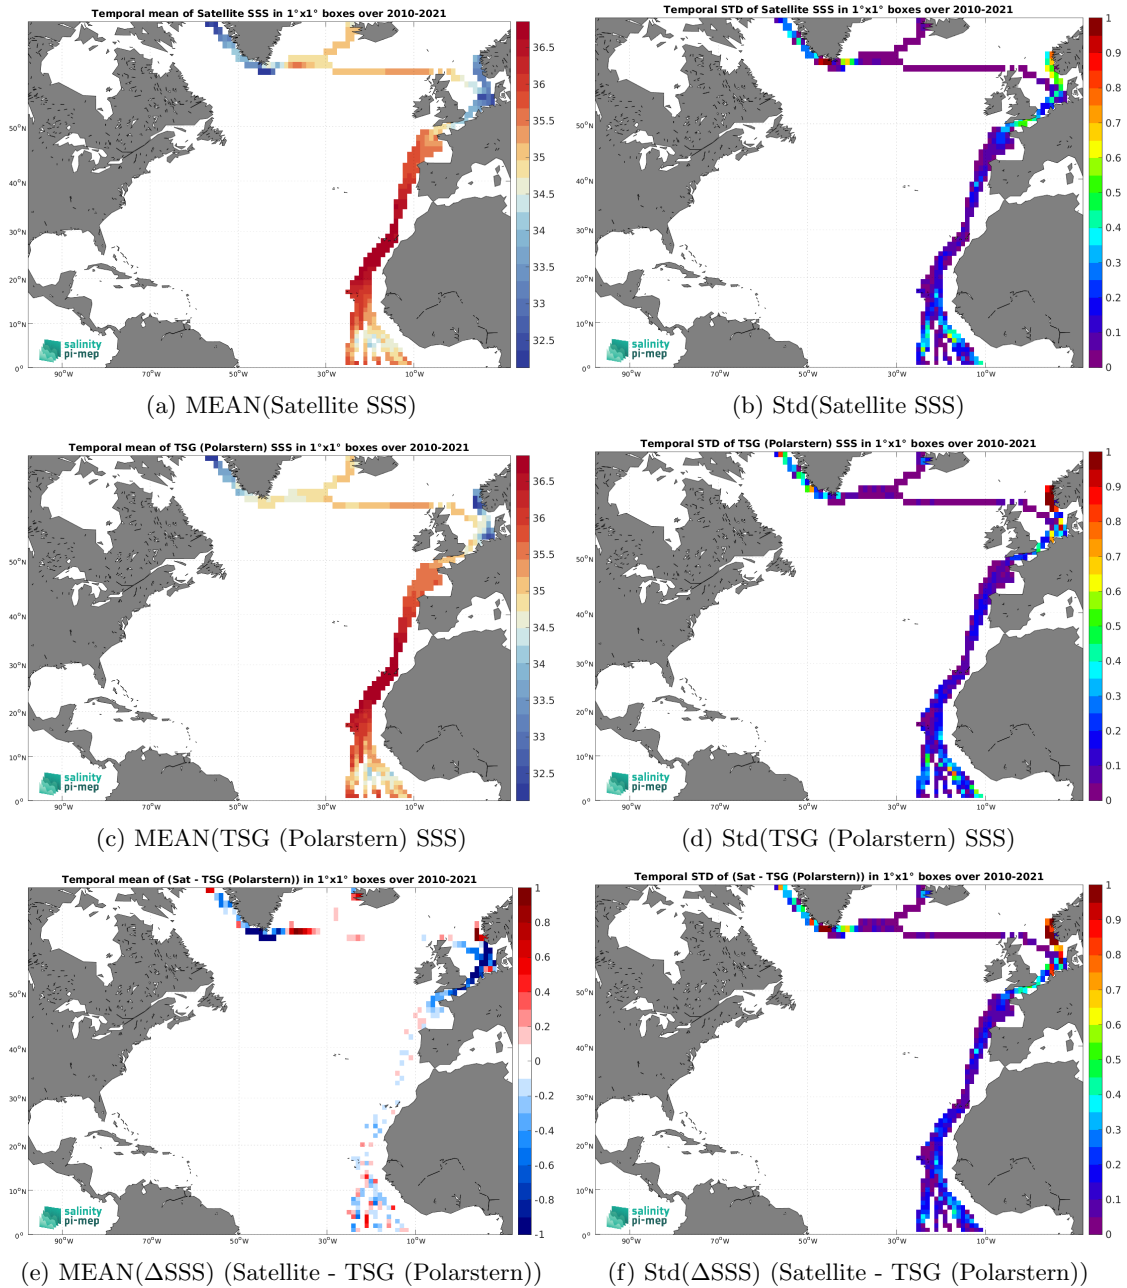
Temporal mean of Satellite SSS in 1°x1° boxes over 2010-2021

36.5
36
35.5
35
34.5
34
33.5
33
32.5

50°N
40°N
30°N
20°N
10°N
0°
90°W 70°W 50°W 30°W 10°W

salinity pi-mep

(a) MEAN(Satellite SSS)

Temporal STD of Satellite SSS in 1°x1° boxes over 2010-2021

1
0.9
0.8
0.7
0.6
0.5
0.4
0.3
0.2
0.1
0

50°N
40°N
30°N
20°N
10°N
0°
90°W 70°W 50°W 30°W 10°W

salinity pi-mep

(b) Std(Satellite SSS)

Temporal mean of TSG (Polarstern) SSS in 1°x1° boxes over 2010-2021

36.5
36
35.5
35
34.5
34
33.5
33
32.5

50°N
40°N
30°N
20°N
10°N
0°
90°W 70°W 50°W 30°W 10°W

salinity pi-mep

(c) MEAN(TSG (Polarstern) SSS)

Temporal STD of TSG (Polarstern) SSS in 1°x1° boxes over 2010-2021

1
0.9
0.8
0.7
0.6
0.5
0.4
0.3
0.2
0.1
0

50°N
40°N
30°N
20°N
10°N
0°
90°W 70°W 50°W 30°W 10°W

salinity pi-mep

(d) Std(TSG (Polarstern) SSS)

Temporal mean of (Sat - TSG (Polarstern)) in 1°x1° boxes over 2010-2021

1
0.8
0.6
0.4
0.2
0
-0.2
-0.4
-0.6
-0.8
-1

50°N
40°N
30°N
20°N
10°N
0°
90°W 70°W 50°W 30°W 10°W

salinity pi-mep

(e) MEAN(ΔSSS) (Satellite - TSG (Polarstern))

Temporal STD of (Sat - TSG (Polarstern)) in 1°x1° boxes over 2010-2021

1
0.9
0.8
0.7
0.6
0.5
0.4
0.3
0.2
0.1
0

50°N
40°N
30°N
20°N
10°N
0°
90°W 70°W 50°W 30°W 10°W

salinity pi-mep

(f) Std(ΔSSS) (Satellite - TSG (Polarstern))